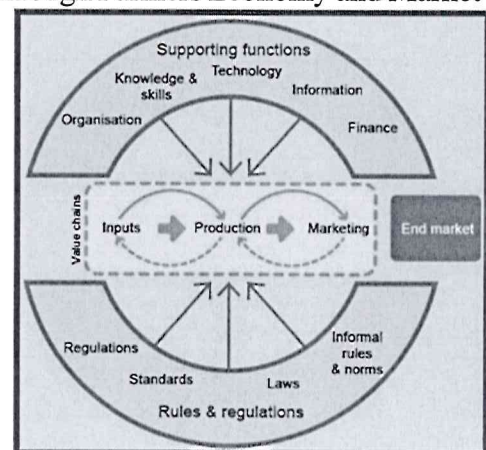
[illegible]

Supporting functions

Knowledge & skills

Technology

Information

Organisation

Finance

Value chains

Inputs

Production

Marketing

End market

Regulations

Standards

Laws

Informal rules & norms

Rules & regulations